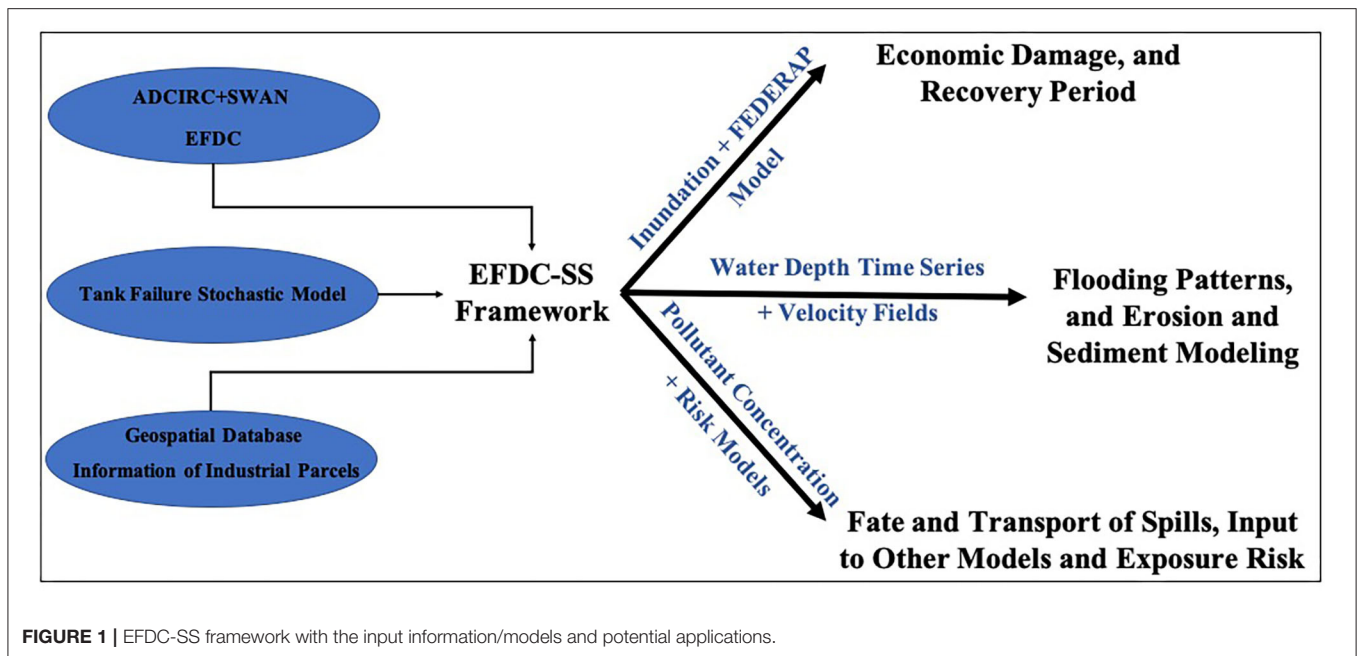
ADCIRC+SWAN

EFDC

Tank Failure Stochastic Model

Geospatial Database

Information of Industrial Parcels

EFDC-SS Framework

Inundation + FEDERAP Model

Economic Damage, and Recovery Period

Water Depth Time Series

+ Velocity Fields

Flooding Patterns, and Erosion and Sediment Modeling

Pollutant Concentration + Risk Models

Fate and Transport of Spills, Input to Other Models and Exposure Risk

**FIGURE 1 |** EFDC-SS framework with the input information/models and potential applications.